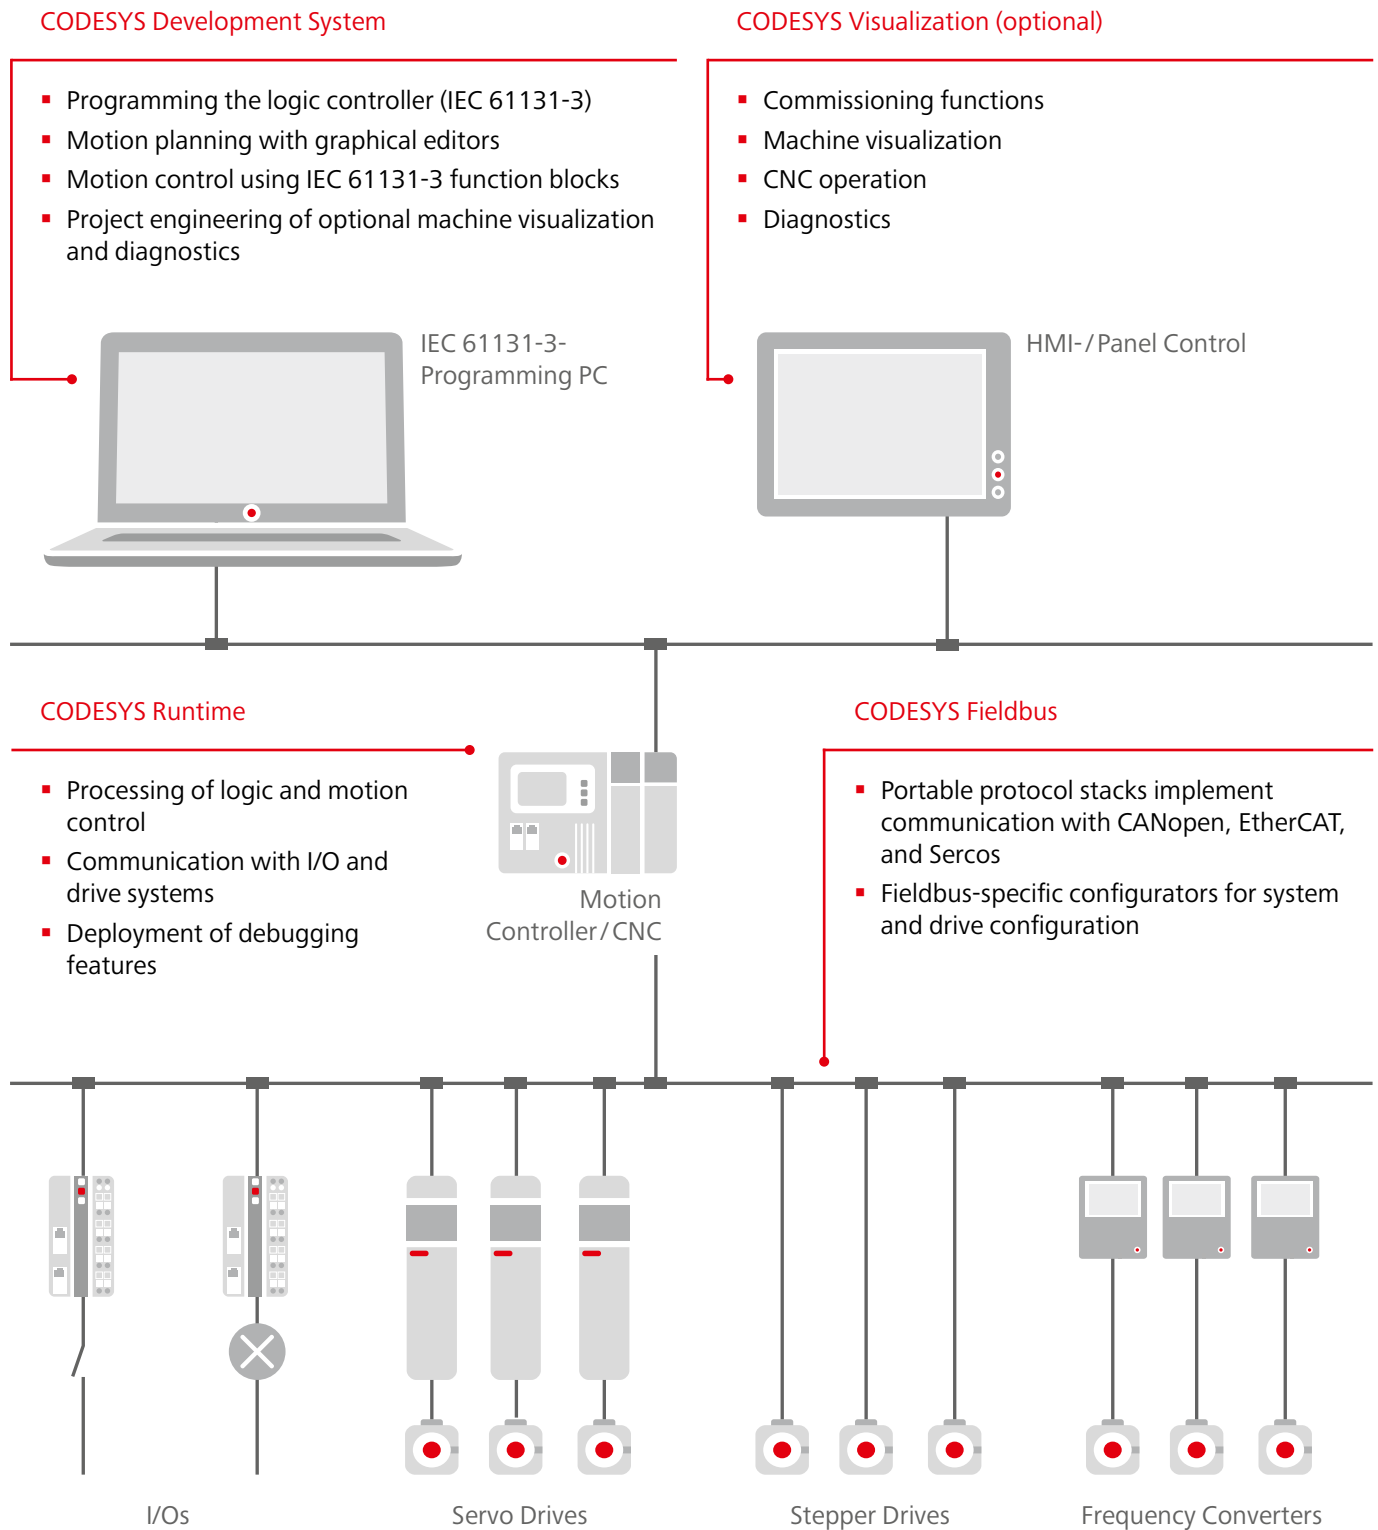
CODESYS Development System

- Programming the logic controller (IEC 61131-3)
- Motion planning with graphical editors
- Motion control using IEC 61131-3 function blocks
- Project engineering of optional machine visualization and diagnostics

IEC 61131-3-Programming PC

CODESYS Visualization (optional)

- Commissioning functions
- Machine visualization
- CNC operation
- Diagnostics

HMI-/Panel Control

CODESYS Runtime

- Processing of logic and motion control
- Communication with I/O and drive systems
- Deployment of debugging features

Motion Controller/CNC

CODESYS Fieldbus

- Portable protocol stacks implement communication with CANopen, EtherCAT, and Sercos
- Fieldbus-specific configurators for system and drive configuration

I/Os

Servo Drives

Stepper Drives

Frequency Converters